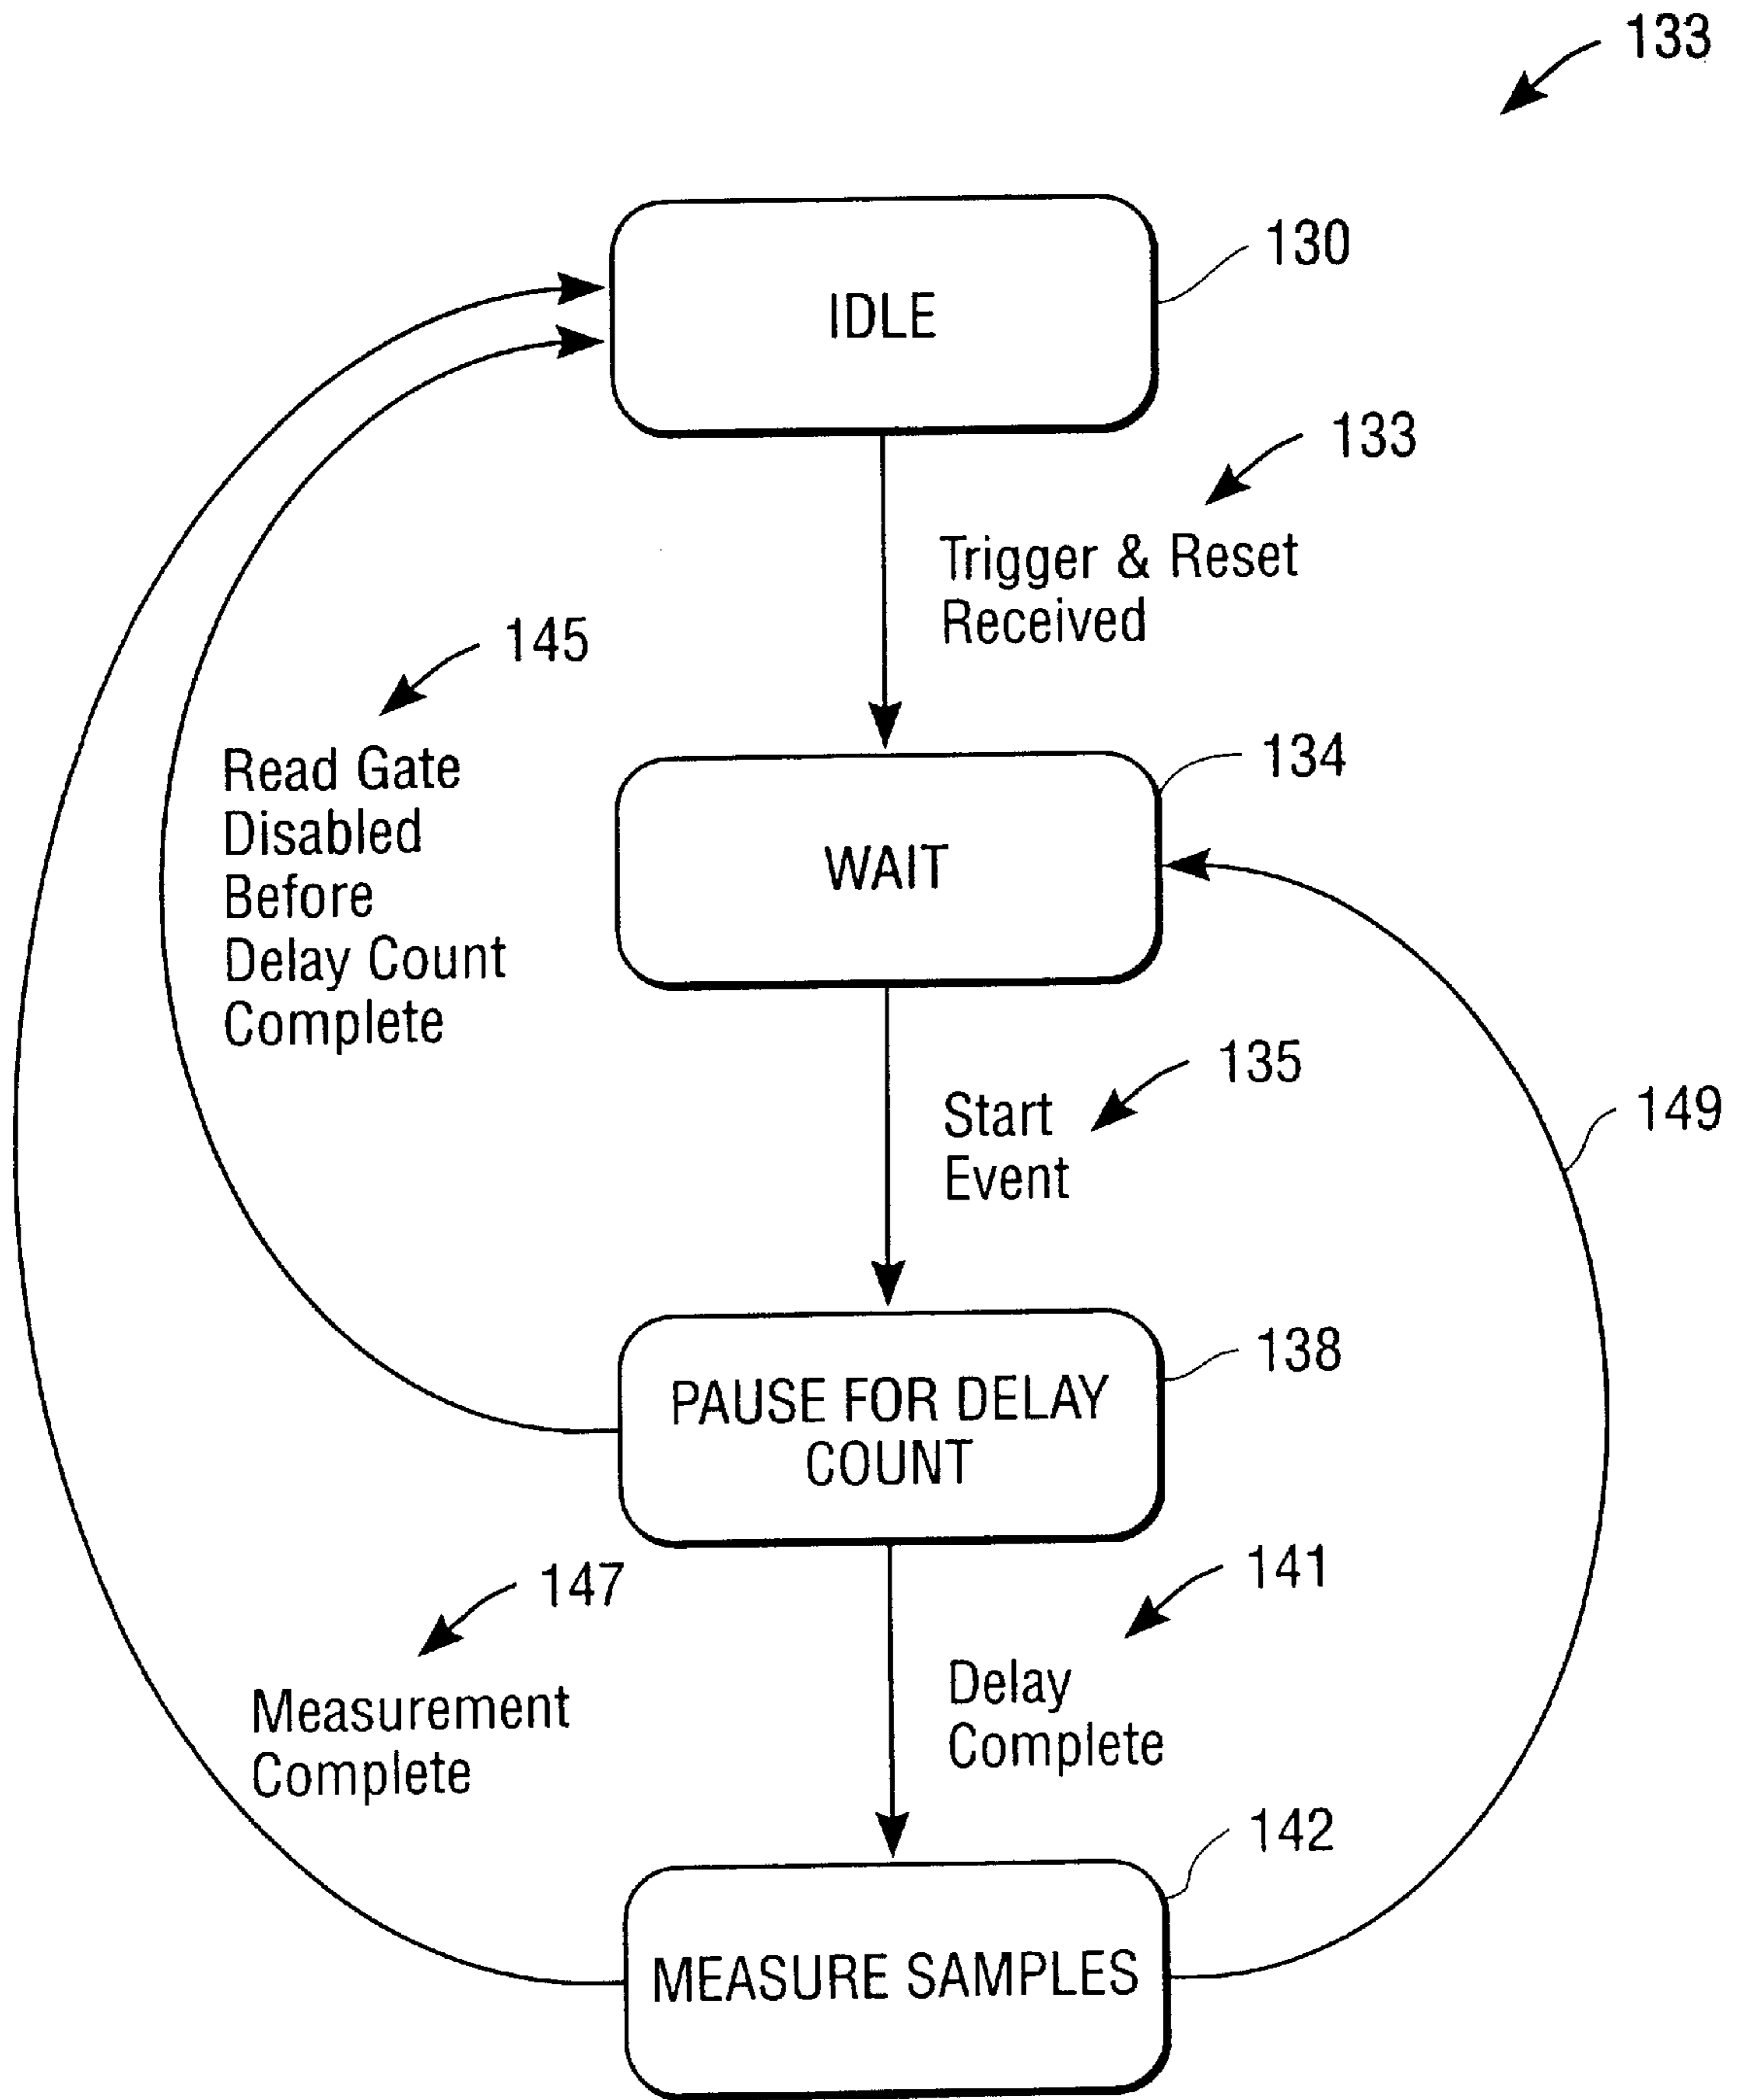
133

IDLE

130

133

Trigger & Reset Received

145

Read Gate Disabled Before Delay Count Complete

WAIT

134

135

Start Event

149

PAUSE FOR DELAY COUNT

138

147

141

Measurement Complete

Delay Complete

142

MEASURE SAMPLES